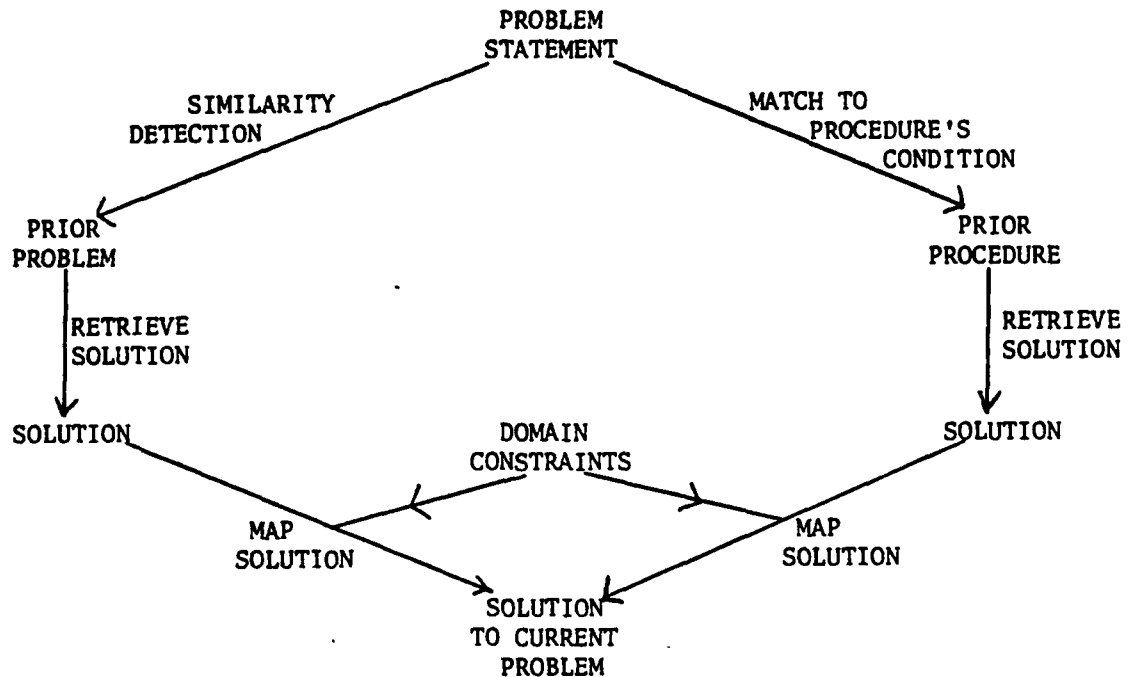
PROBLEM STATEMENT

SIMILARITY DETECTION

MATCH TO PROCEDURE'S CONDITION

PRIOR PROBLEM

PRIOR PROCEDURE

RETRIEVE SOLUTION

RETRIEVE SOLUTION

SOLUTION

DOMAIN CONSTRAINTS

SOLUTION

MAP SOLUTION

MAP SOLUTION

SOLUTION TO CURRENT PROBLEM